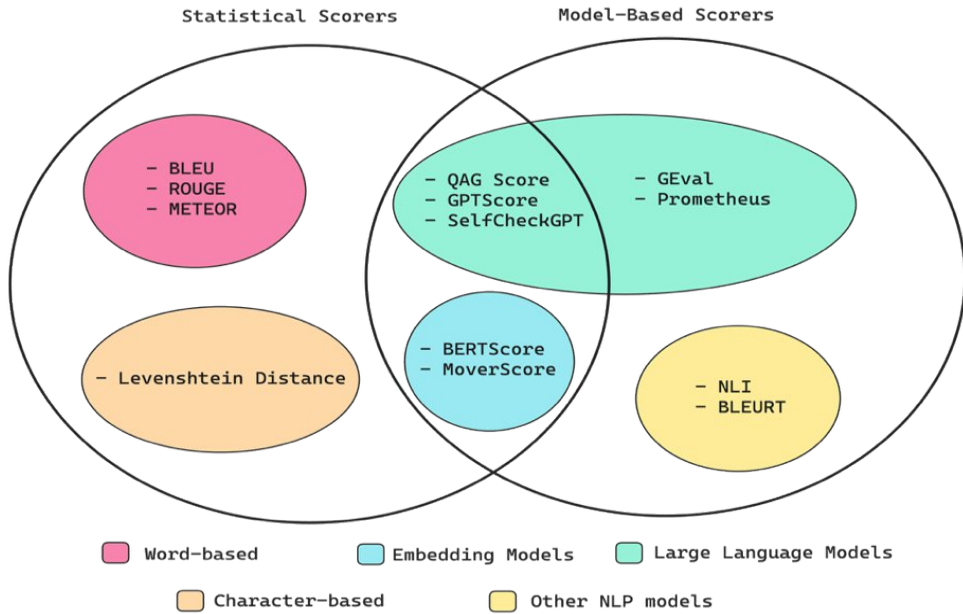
Statistical Scorers

Model-Based Scorers

- BLEU
- ROUGE
- METEOR

- QAG Score
- GPTScore
- SelfCheckGPT

- GEval
- Prometheus

- Levenshtein Distance

- BERTScore
- MoverScore

- NLI
- BLEURT

Word-based

Embedding Models

Large Language Models

Character-based

Other NLP models